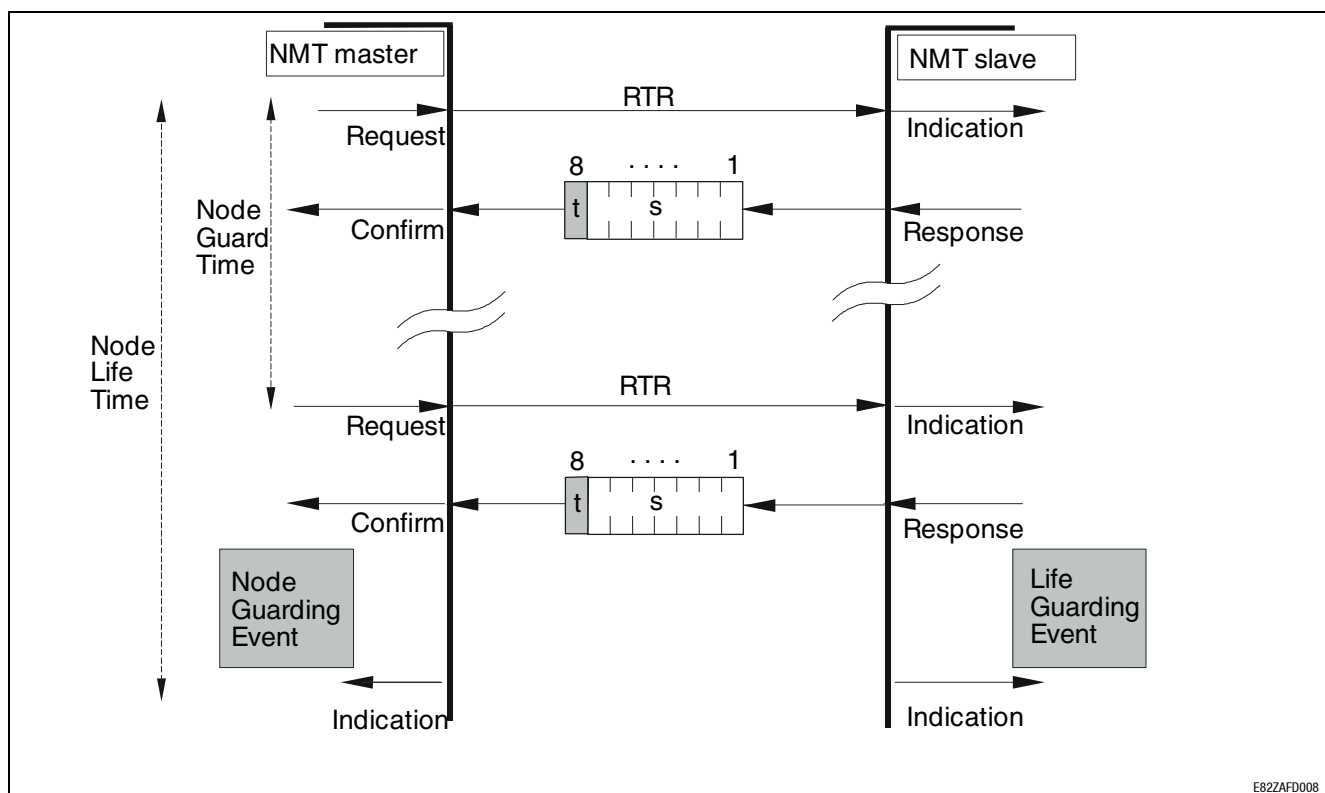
NMT master

NMT slave

RTR

Request

Indication

8 .... 1

t

s

Node Guard Time

Confirm

Response

Node Life Time

RTR

Request

Indication

8 .... 1

t

s

Confirm

Response

Node Guarding Event

Life Guarding Event

Indication

Indication

E82ZAFD008